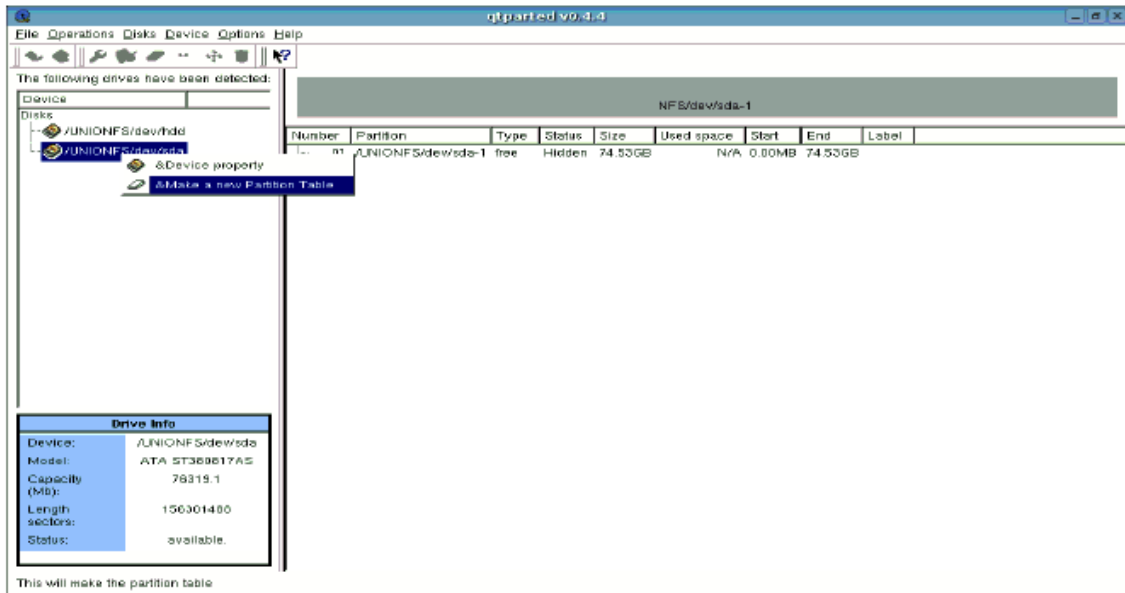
qtparted v0.4.4

File Operations Disks Device Options Help

The following drives have been detected:

Device
Disks
/UNIONFS/dev/hdd
/UNIONFS/dev/sda

&Device property
&Make a new Partition Table

NFS/dev/sda-1

| Number | Partition | Type | Status | Size | Used space | Start | End | Label |
|---|---|---|---|---|---|---|---|---|
| 01 | /UNIONFS/dev/sda-1 | free | Hidden | 74.53GB | N/A | 0.00MB | 74.53GB | |

Drive Info

| | |
|---|---|
| Device: | /UNIONFS/dev/sda |
| Model: | ATA ST380817AS |
| Capacity (Mb): | 76319.1 |
| Length sectors: | 156301488 |
| Status: | available. |

This will make the partition table